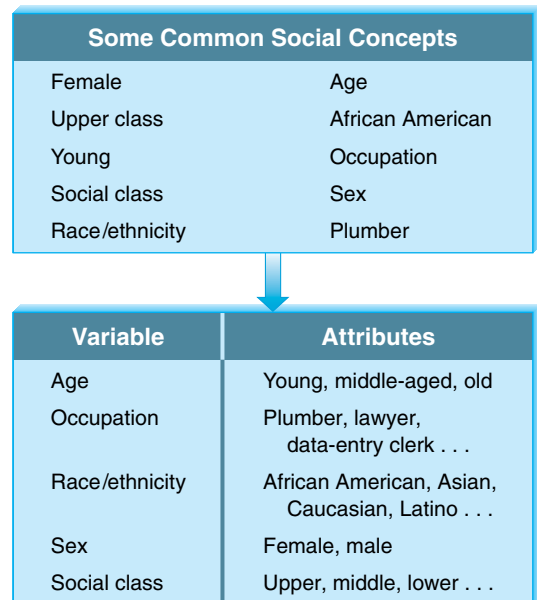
Some Common Social Concepts

Female
Upper class
Young
Social class
Race/ethnicity

Age
African American
Occupation
Sex
Plumber

| Variable | Attributes |
|---|---|
| Age | Young, middle-aged, old |
| Occupation | Plumber, lawyer, data-entry clerk . . . |
| Race/ethnicity | African American, Asian, Caucasian, Latino . . . |
| Sex | Female, male |
| Social class | Upper, middle, lower . . . |